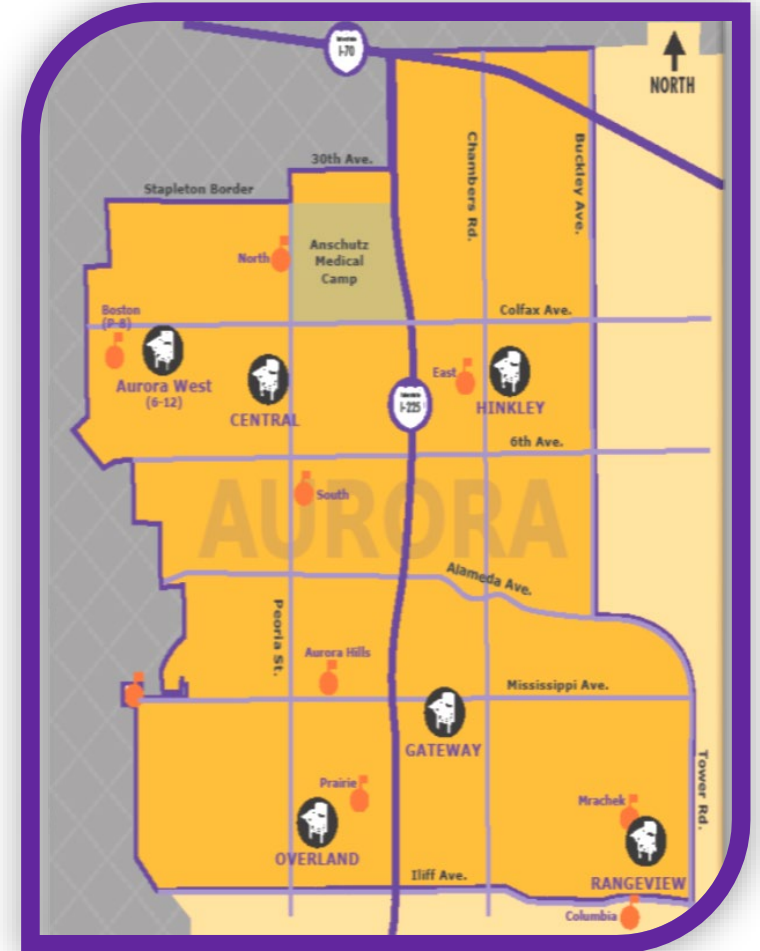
I-70

NORTH

30th Ave.

Stapleton Border

Chambers Rd.

Buckley Ave.

Anschutz Medical Camp

North

Boston (P-8)

Colfax Ave.

Aurora West (6-12)

CENTRAL

I-225

East

HINKLEY

6th Ave.

South

AURORA

Alameda Ave.

Peoria St.

Aurora Hills

Mississippi Ave.

GATEWAY

Tower Rd.

Prairie

Mrachek

OVERLAND

Iliff Ave.

RANGEVIEW

Columbia